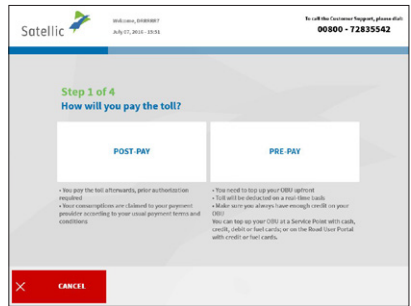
Satellic

Welcome, 8989887
July 07, 2016 - 15:51

To call the Customer Support, please dial:
00800 - 72835542

Step 1 of 4
How will you pay the toll?

POST-PAY

PRE-PAY

• You pay the toll afterwards, prior authorization required
• Your consumptions are debited to your payment provider according to your usual payment terms and conditions

• You need to top up your OBU upfront
• Toll will be deducted on a real-time basis
• Make sure you always have enough credit on your OBU!
You can top up your OBU at a Service Point with cash, credit, debit or fuel cards; or on the Road User Portal with credit or fuel cards.

CANCEL